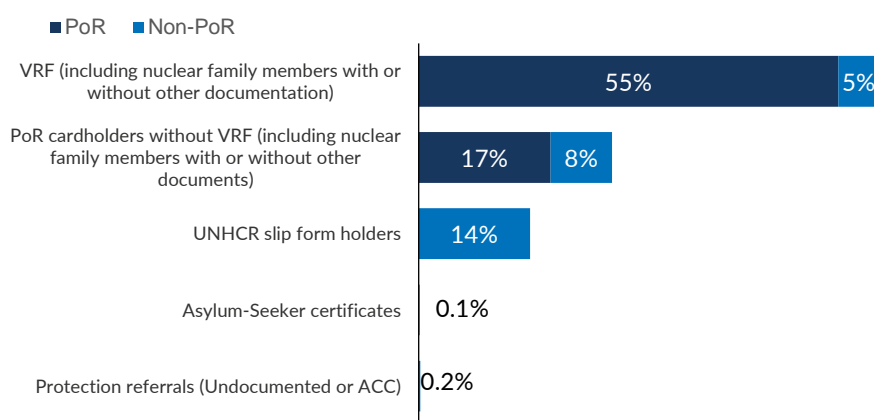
PoR Non-PoR

VRF (including nuclear family members with or without other documentation) 55% 5%

PoR cardholders without VRF (including nuclear family members with or without other documents) 17% 8%

UNHCR slip form holders 14%

Asylum-Seeker certificates 0.1%

Protection referrals (Undocumented or ACC) 0.2%